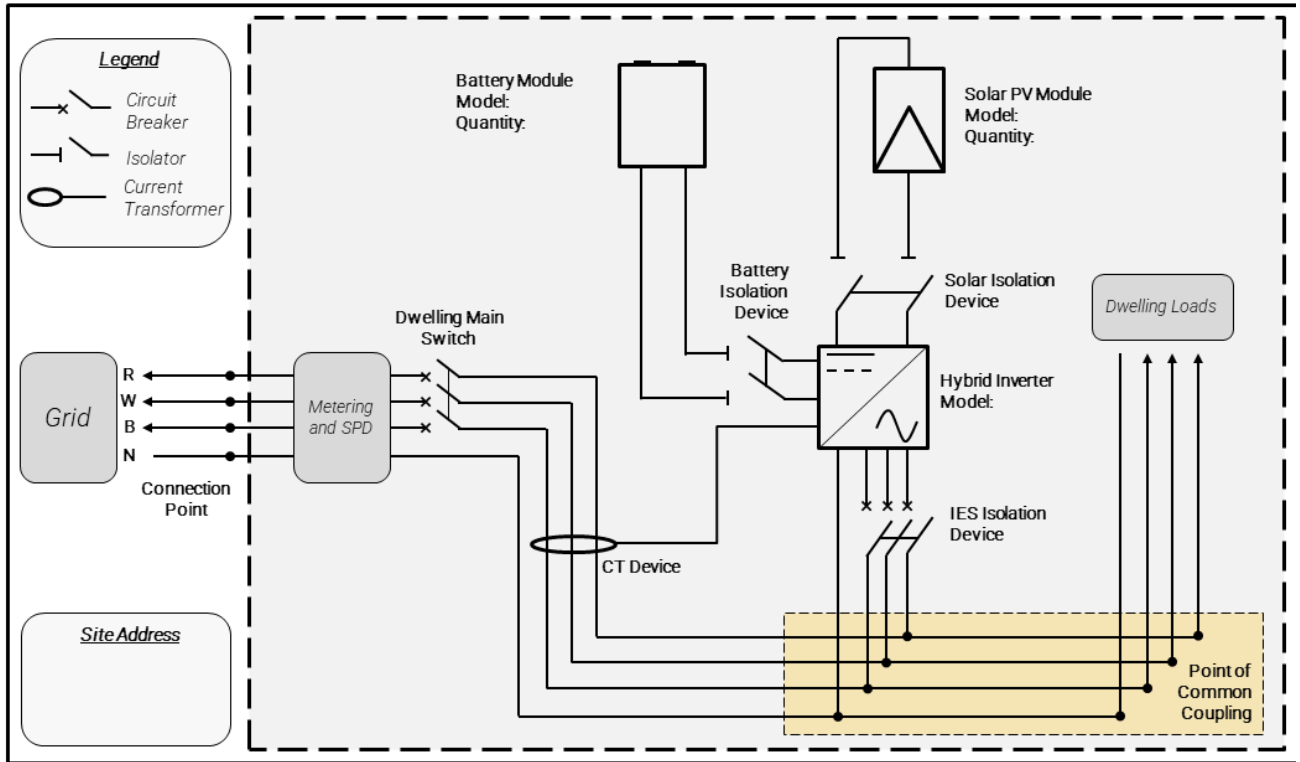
Legend
Circuit Breaker
Isolator
Current Transformer

Battery Module
Model:
Quantity:

Solar PV Module
Model:
Quantity:

Battery Isolation Device

Solar Isolation Device

Dwelling Loads

Dwelling Main Switch

Grid

R
W
B
N

Metering and SPD

Hybrid Inverter
Model:

Connection Point

IES Isolation Device

CT Device

Site Address

Point of Common Coupling